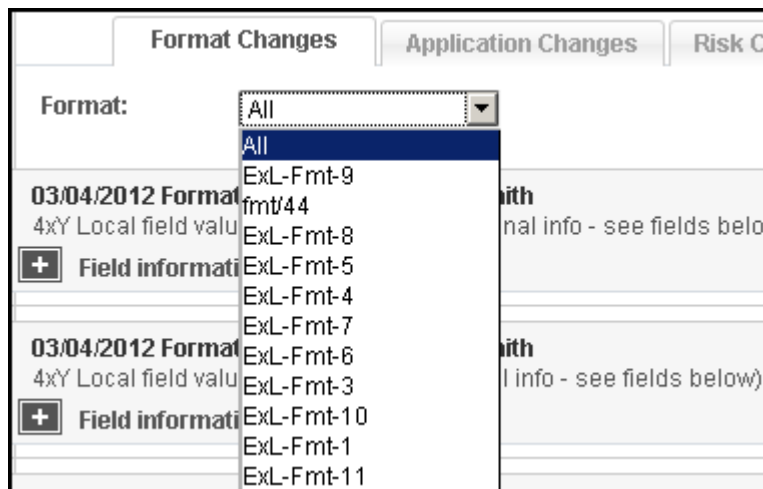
Format Changes
Application Changes
Risk C

Format:
All
All
ExL-Fmt-9
fmt/44
ExL-Fmt-8
ExL-Fmt-5
ExL-Fmt-4
ExL-Fmt-7
ExL-Fmt-6
ExL-Fmt-3
ExL-Fmt-10
ExL-Fmt-1
ExL-Fmt-11

03/04/2012 Format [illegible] ith
4xY Local field valu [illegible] nal info - see fields belo
+ Field informati

03/04/2012 Format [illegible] ith
4xY Local field valu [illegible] l info - see fields below)
+ Field informati